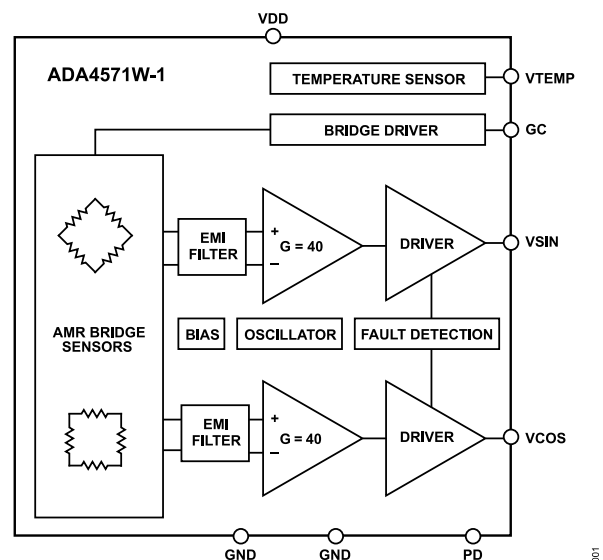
VDD

ADA4571W-1

TEMPERATURE SENSOR

VTEMP

BRIDGE DRIVER

GC

EMI FILTER

+
G = 40
–

DRIVER

VSIN

AMR BRIDGE SENSORS

BIAS

OSCILLATOR

FAULT DETECTION

EMI FILTER

+
G = 40
–

DRIVER

VCOS

GND

GND

PD

001